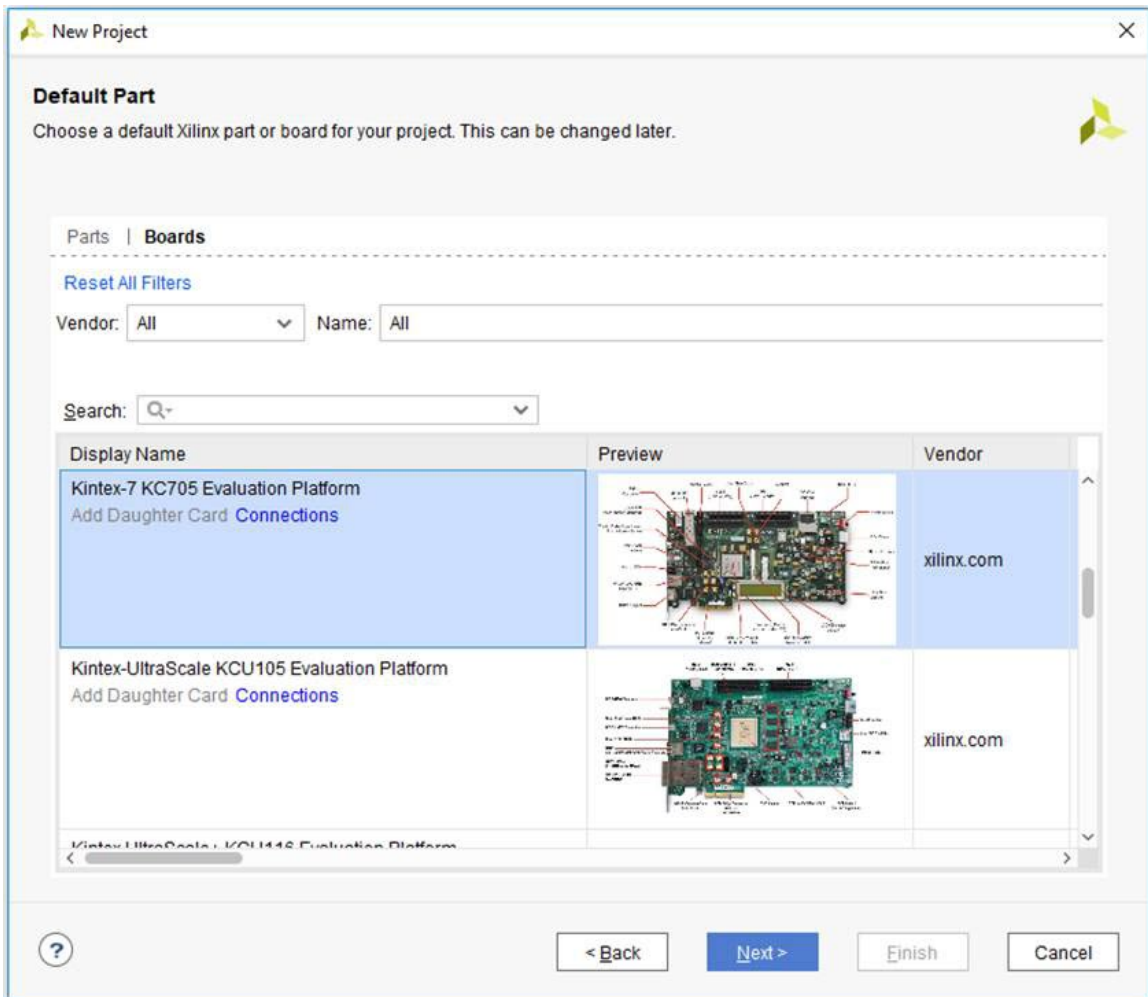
New Project

Default Part
Choose a default Xilinx part or board for your project. This can be changed later.

Parts | Boards

Reset All Filters

Vendor: All Name: All

Search: Q-

| Display Name | Preview | Vendor |
|---|---|---|
| Kintex-7 KC705 Evaluation Platform<br>Add Daughter Card Connections | | xilinx.com |
| Kintex-UltraScale KCU105 Evaluation Platform<br>Add Daughter Card Connections | | xilinx.com |
| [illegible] | | |

?

< Back  Next >  Finish  Cancel